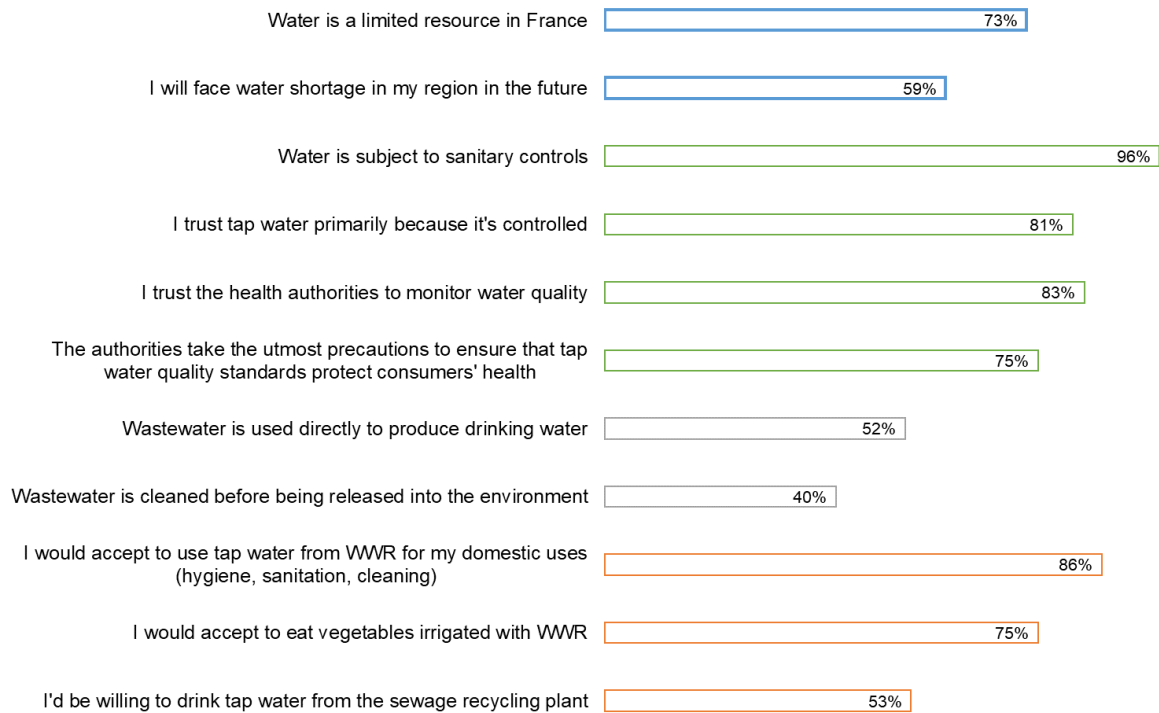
Water is a limited resource in France 73%

I will face water shortage in my region in the future 59%

Water is subject to sanitary controls 96%

I trust tap water primarily because it's controlled 81%

I trust the health authorities to monitor water quality 83%

The authorities take the utmost precautions to ensure that tap water quality standards protect consumers' health 75%

Wastewater is used directly to produce drinking water 52%

Wastewater is cleaned before being released into the environment 40%

I would accept to use tap water from WWR for my domestic uses (hygiene, sanitation, cleaning) 86%

I would accept to eat vegetables irrigated with WWR 75%

I'd be willing to drink tap water from the sewage recycling plant 53%